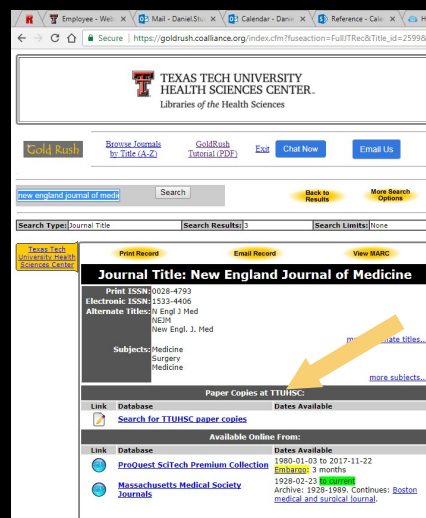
Employee - Web ×
Mail - Daniel.Stu ×
Calendar - Danie ×
Reference - Cale ×
H

Secure | https://goldrush.coalliance.org/index.cfm?fuseaction=FullJTRec&Title_id=2599&

TEXAS TECH UNIVERSITY
HEALTH SCIENCES CENTER.
Libraries of the Health Sciences

Gold Rush
Browse Journals by Title (A-Z)
GoldRush Tutorial (PDF)
Exit
Chat Now
Email Us

new england journal of medic
Search
Back to Results
More Search Options

Search Type: Journal Title
Search Results: 3
Search Limits: None

Texas Tech University Health Sciences Center

Print Record
Email Record
View MARC

Journal Title: New England Journal of Medicine

Print ISSN: 0028-4793
Electronic ISSN: 1533-4406
Alternate Titles: N Engl J Med
NEJM
New Engl. J. Med
m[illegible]ate titles...

Subjects: Medicine
Surgery
Medicine

more subjects...

Paper Copies at TTUHSC:

| Link | Database | Dates Available |
|---|---|---|
| | Search for TTUHSC paper copies | |

Available Online From:

| Link | Database | Dates Available |
|---|---|---|
| | ProQuest SciTech Premium Collection | 1980-01-03 to 2017-11-22 Embargo: 3 months |
| | Massachusetts Medical Society Journals | 1928-02-23 to current Archive: 1928-1989. Continues: Boston medical and surgical journal. |